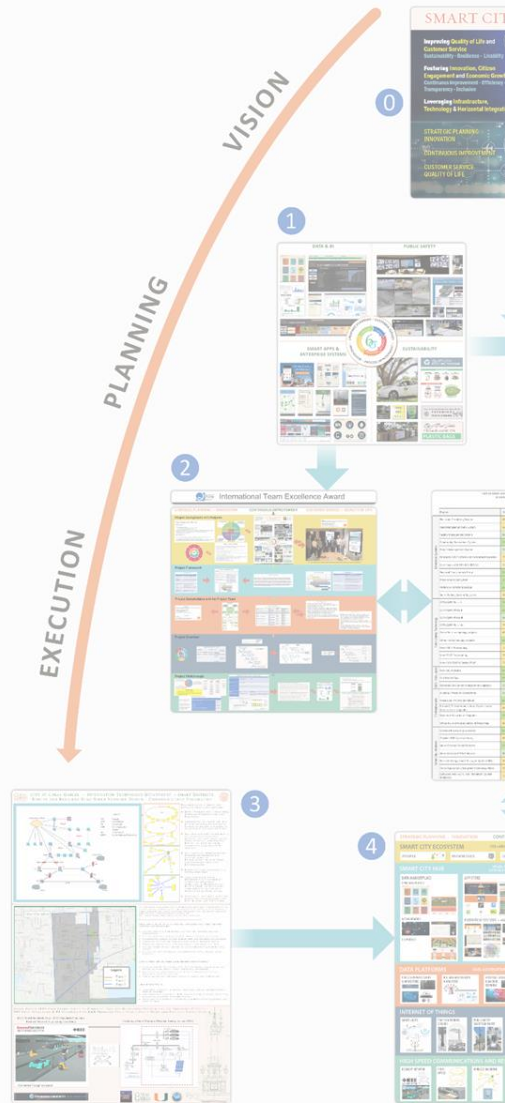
VISION

PLANNING

EXECUTION

0

SMART CITY

Improving Quality of Life and Customer Service
Sustainability · Resilience · Livability

Fostering Innovation, Citizen Engagement and Economic Growth
Continuous Improvement · Efficiency · Transparency · Inclusion

Leveraging Infrastructure, Technology & Horizontal Integration

STRATEGIC PLANNING
INNOVATION

CONTINUOUS IMPROVEMENT

CUSTOMER SERVICE
QUALITY OF LIFE

1

DATA & BI

PUBLIC SAFETY

SMART APPS & ENTERPRISE SYSTEMS

SUSTAINABILITY

2

International Team Excellence Award

3

4

SMART CITY ECOSYSTEM

SMART CITY HUB

DATA PLATFORMS

INTERNET OF THINGS

HIGH SPEED COMMUNICATIONS AND NE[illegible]